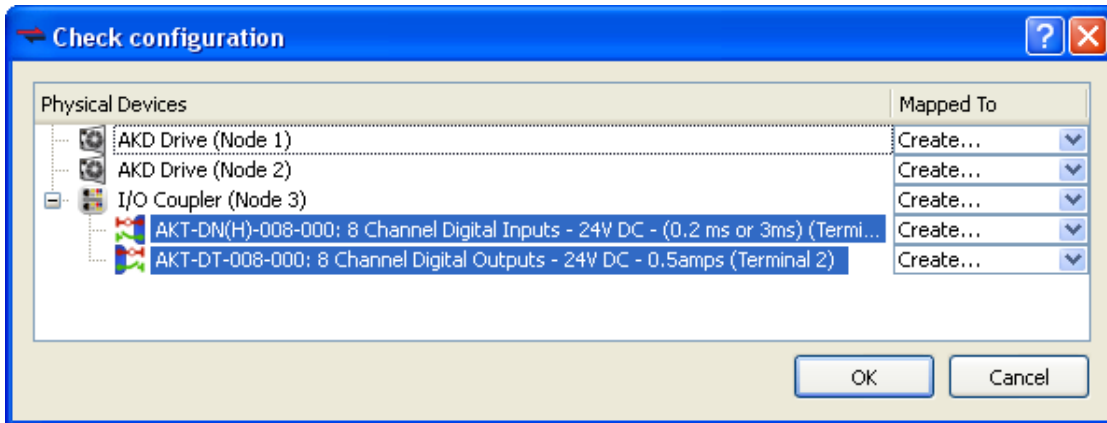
Check configuration

| Physical Devices | Mapped To |
|---|---|
| AKD Drive (Node 1) | Create... |
| AKD Drive (Node 2) | Create... |
| I/O Coupler (Node 3) | Create... |
| AKT-DN(H)-008-000: 8 Channel Digital Inputs - 24V DC - (0.2 ms or 3ms) (Termi... | Create... |
| AKT-DT-008-000: 8 Channel Digital Outputs - 24V DC - 0.5amps (Terminal 2) | Create... |

OK Cancel